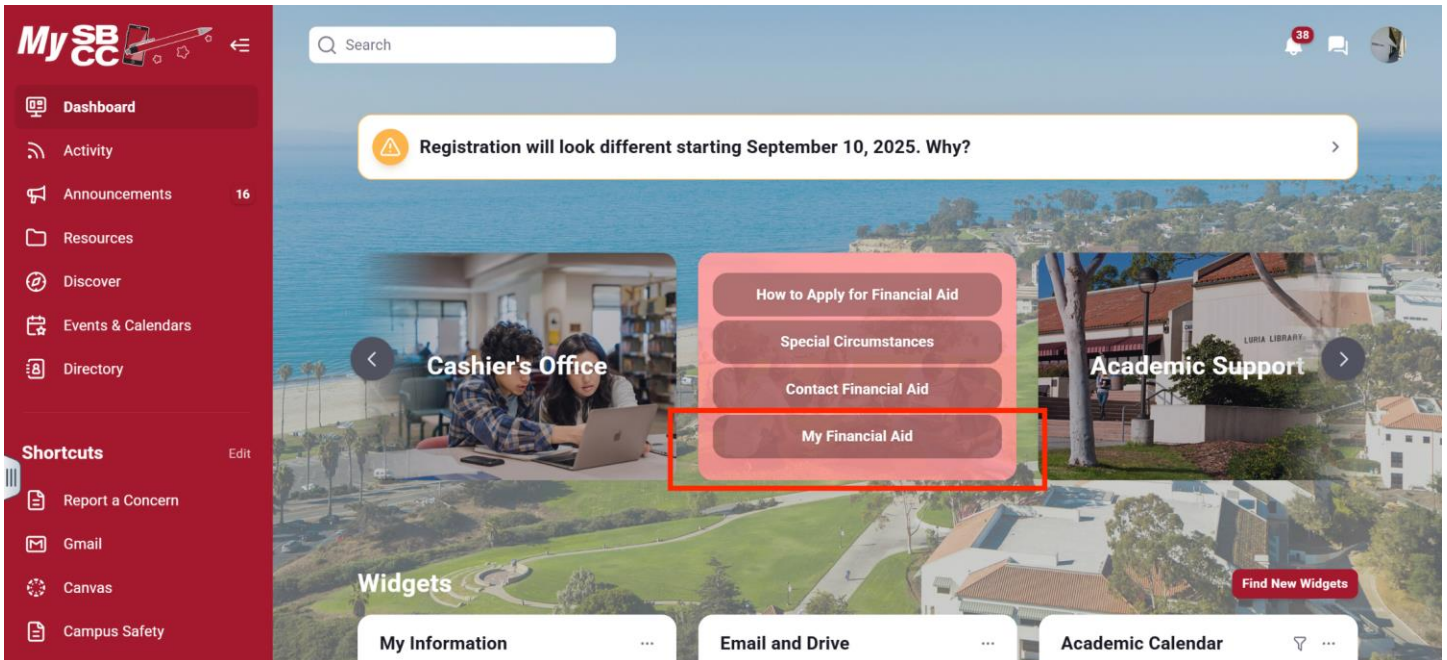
My SBCC

Dashboard
Activity
Announcements 16
Resources
Discover
Events & Calendars
Directory

Shortcuts Edit
Report a Concern
Gmail
Canvas
Campus Safety

Search

38

Registration will look different starting September 10, 2025. Why?

Cashier's Office

How to Apply for Financial Aid
Special Circumstances
Contact Financial Aid
My Financial Aid

LURIA LIBRARY
Academic Support

Widgets
Find New Widgets

My Information ...
Email and Drive ...
Academic Calendar ...